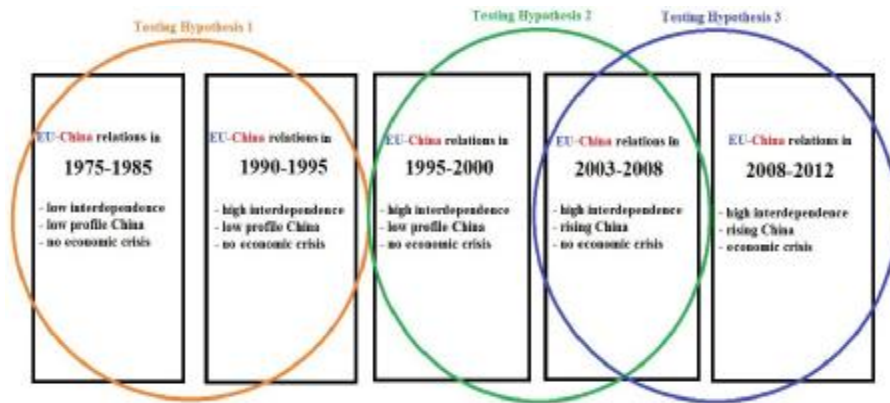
Testing Hypothesis 1

Testing Hypothesis 2

Testing Hypothesis 3

EU-China relations in

1975-1985

- low interdependence
- low profile China
- no economic crisis

EU-China relations in

1990-1995

- high interdependence
- low profile China
- no economic crisis

EU-China relations in

1995-2000

- high interdependence
- low profile China
- no economic crisis

EU-China relations in

2003-2008

- high interdependence
- rising China
- no economic crisis

EU-China relations in

2008-2012

- high interdependence
- rising China
- economic crisis